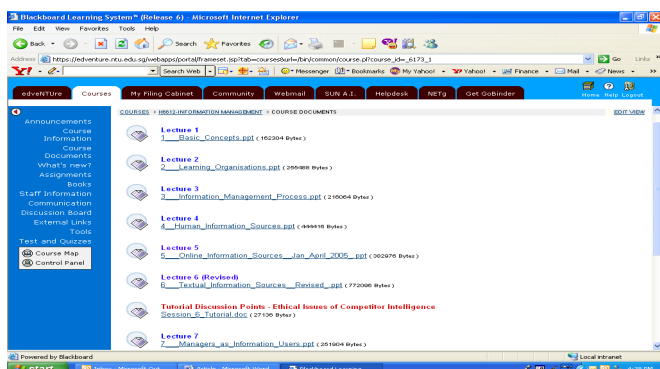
Blackboard Learning System™ (Release 6) - Microsoft Internet Explorer

File Edit View Favorites Tools Help

Back Search Favorites

Address https://edventure.ntu.edu.sg/webapps/portal/frameset.jsp?tab=courses&url=/bin/common/course.pl?course_id=_6173_1 Go Links

Search Web Messenger Bookmarks My Yahoo! Yahoo! Finance Mail News

edveNTUre Courses My Filing Cabinet Community Webmail SUN A.I. Helpdesk NETg Get GoBinder Home Help Logout

Announcements
Course Information
Course Documents
What's new?
Assignments
Books
Staff Information
Communication
Discussion Board
External Links
Tools
Test and Quizzes
Course Map
Control Panel

COURSES > H6612-INFORMATION MANAGEMENT > COURSE DOCUMENTS EDIT VIEW

Lecture 1
1___Basic_Concepts.ppt (162304 Bytes)

Lecture 2
2___Learning_Organisations.ppt (266488 Bytes)

Lecture 3
3___Information_Management_Process.ppt (216064 Bytes)

Lecture 4
4___Human_Information_Sources.ppt (449418 Bytes)

Lecture 5
5___Online_Information_Sources__Jan_April_2005_.ppt (362976 Bytes)

Lecture 6 (Revised)
6___Textual_Information_Sources__Revised_.ppt (772098 Bytes)

Tutorial Discussion Points - Ethical Issues of Competitor Intelligence
Session_6_Tutorial.doc (27136 Bytes)

Lecture 7
7___Managers_as_Information_Users.ppt (251904 Bytes)

Powered by Blackboard Local intranet